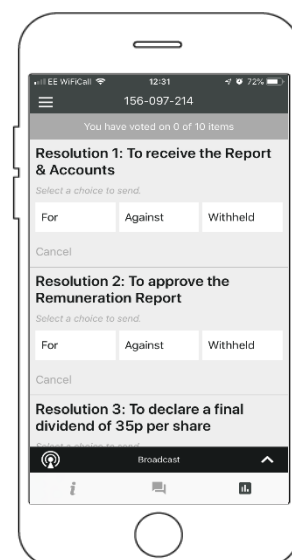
EE WiFiCall 12:31 72%

156-097-214

You have voted on 0 of 10 items

Resolution 1: To receive the Report & Accounts

Select a choice to send.

For
Against
Withheld

Cancel

Resolution 2: To approve the Remuneration Report

Select a choice to send.

For
Against
Withheld

Cancel

Resolution 3: To declare a final dividend of 35p per share

Select a choice to send.

Broadcast

i